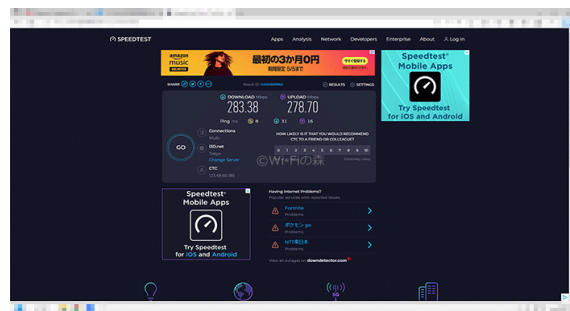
SPEEDTEST

Apps Analysis Network Developers Enterprise About Log In

amazon music UNLIMITED 最初の3か月0円 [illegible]

Speedtest® Mobile Apps

Try Speedtest for iOS and Android

SHARE

RESULTS SETTINGS

DOWNLOAD Mbps 283.38

UPLOAD Mbps 278.70

Ping ms 8 31 16

GO

Connections Multi

DTI.net Tokyo Change Server

CTC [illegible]

HOW LIKELY IS IT THAT YOU WOULD RECOMMEND CTC TO A FRIEND OR COLLEAGUE?

0 1 2 3 4 5 6 7 8 9 10

Not at all likely Extremely likely

©Wi-Fiの森

Speedtest® Mobile Apps

Try Speedtest for iOS and Android

Having Internet Problems?

Popular services with reported issues

Fortnite Problems

ポケモン go Problems

NTT東日本 Problems

View all outages on downdetector.com